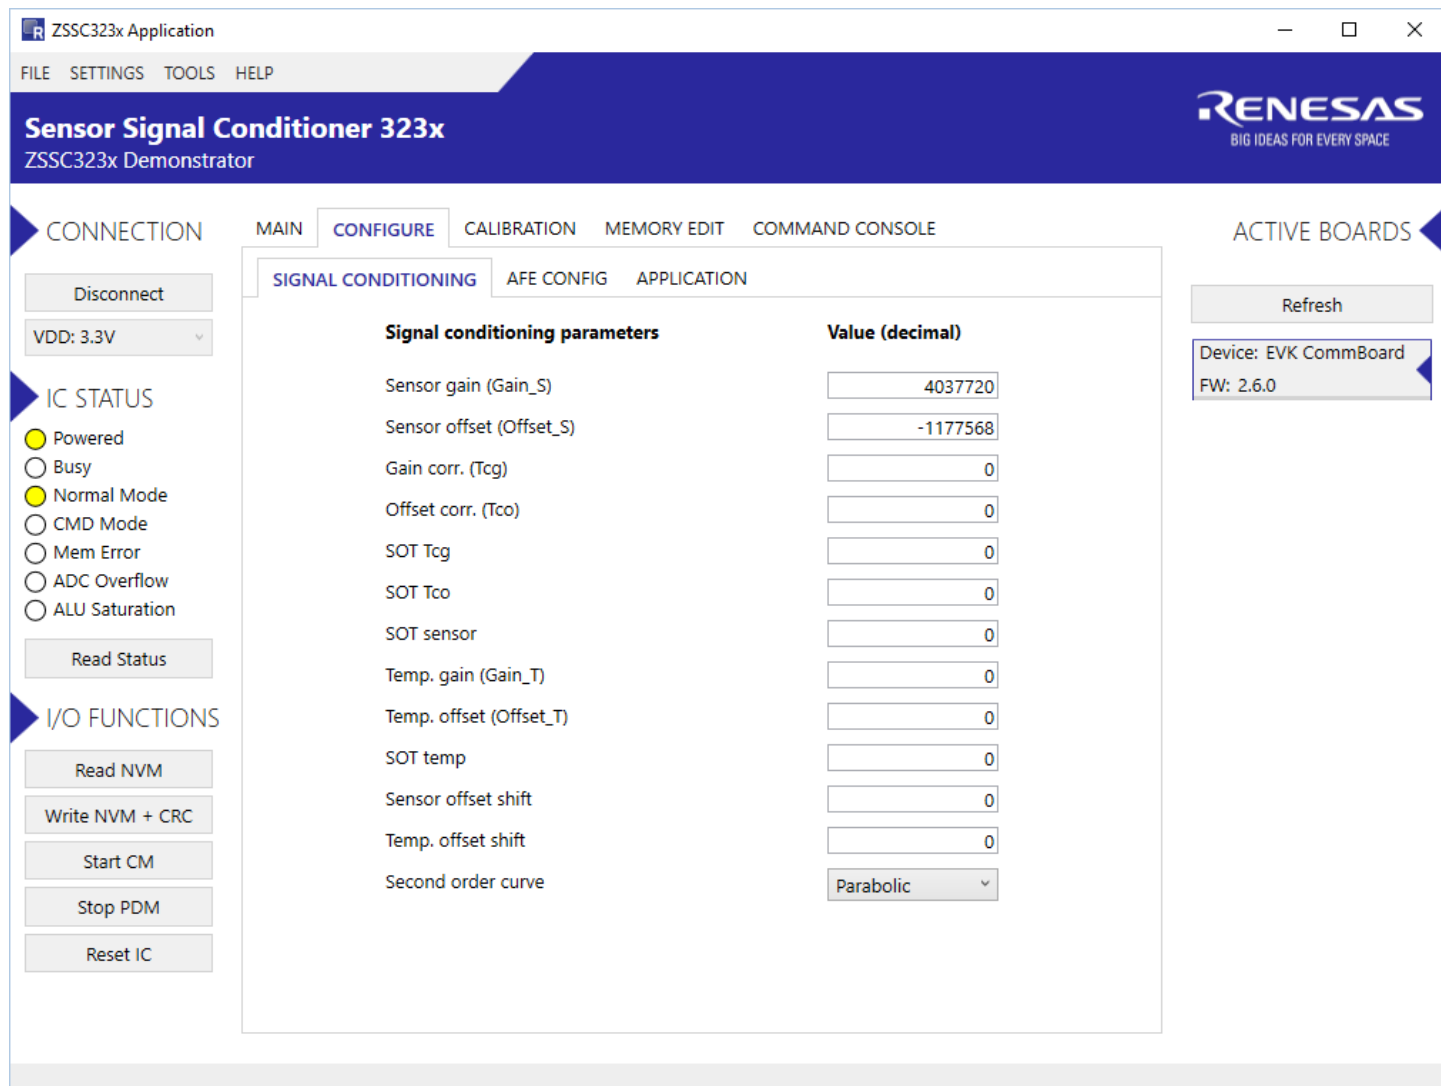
ZSSC323x Application

FILE SETTINGS TOOLS HELP

Sensor Signal Conditioner 323x
ZSSC323x Demonstrator

RENESAS
BIG IDEAS FOR EVERY SPACE

CONNECTION

Disconnect

VDD: 3.3V

IC STATUS

Powered
Busy
Normal Mode
CMD Mode
Mem Error
ADC Overflow
ALU Saturation

Read Status

I/O FUNCTIONS

Read NVM
Write NVM + CRC
Start CM
Stop PDM
Reset IC

MAIN CONFIGURE CALIBRATION MEMORY EDIT COMMAND CONSOLE

SIGNAL CONDITIONING AFE CONFIG APPLICATION

| Signal conditioning parameters | Value (decimal) |
|---|---|
| Sensor gain (Gain_S) | 4037720 |
| Sensor offset (Offset_S) | -1177568 |
| Gain corr. (Tcg) | 0 |
| Offset corr. (Tco) | 0 |
| SOT Tcg | 0 |
| SOT Tco | 0 |
| SOT sensor | 0 |
| Temp. gain (Gain_T) | 0 |
| Temp. offset (Offset_T) | 0 |
| SOT temp | 0 |
| Sensor offset shift | 0 |
| Temp. offset shift | 0 |
| Second order curve | Parabolic |

ACTIVE BOARDS

Refresh

Device: EVK CommBoard
FW: 2.6.0